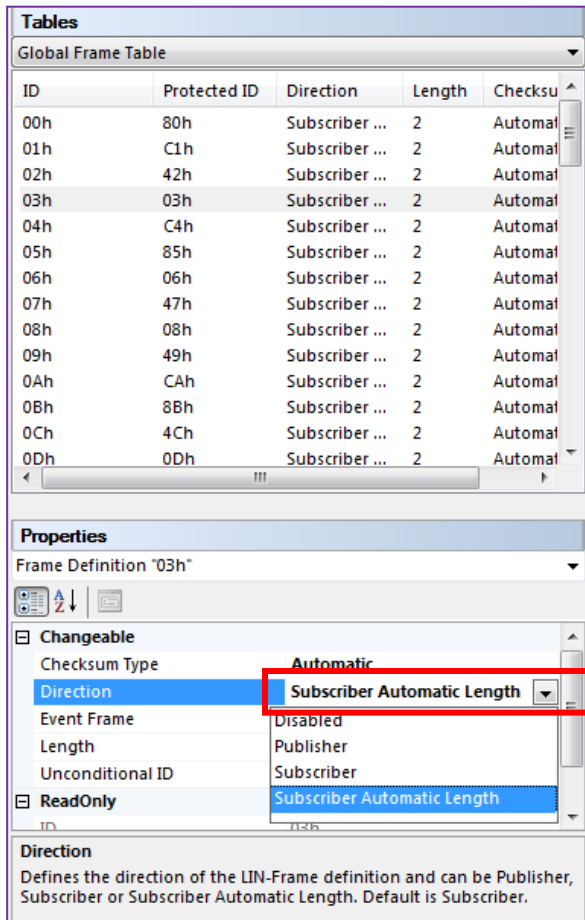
Tables

Global Frame Table

| ID | Protected ID | Direction | Length | Checksu |
|---|---|---|---|---|
| 00h | 80h | Subscriber ... | 2 | Automat |
| 01h | C1h | Subscriber ... | 2 | Automat |
| 02h | 42h | Subscriber ... | 2 | Automat |
| 03h | 03h | Subscriber ... | 2 | Automat |
| 04h | C4h | Subscriber ... | 2 | Automat |
| 05h | 85h | Subscriber ... | 2 | Automat |
| 06h | 06h | Subscriber ... | 2 | Automat |
| 07h | 47h | Subscriber ... | 2 | Automat |
| 08h | 08h | Subscriber ... | 2 | Automat |
| 09h | 49h | Subscriber ... | 2 | Automat |
| 0Ah | CAh | Subscriber ... | 2 | Automat |
| 0Bh | 8Bh | Subscriber ... | 2 | Automat |
| 0Ch | 4Ch | Subscriber ... | 2 | Automat |
| 0Dh | 0Dh | Subscriber ... | 2 | Automat |

Properties

Frame Definition "03h"

Changeable

| | |
|---|---|
| Checksum Type | Automatic |
| Direction | Subscriber Automatic Length |
| Event Frame | Disabled |
| Length | Publisher |
| Unconditional ID | Subscriber |

Subscriber Automatic Length

ReadOnly

ID 03h

Direction

Defines the direction of the LIN-Frame definition and can be Publisher, Subscriber or Subscriber Automatic Length. Default is Subscriber.